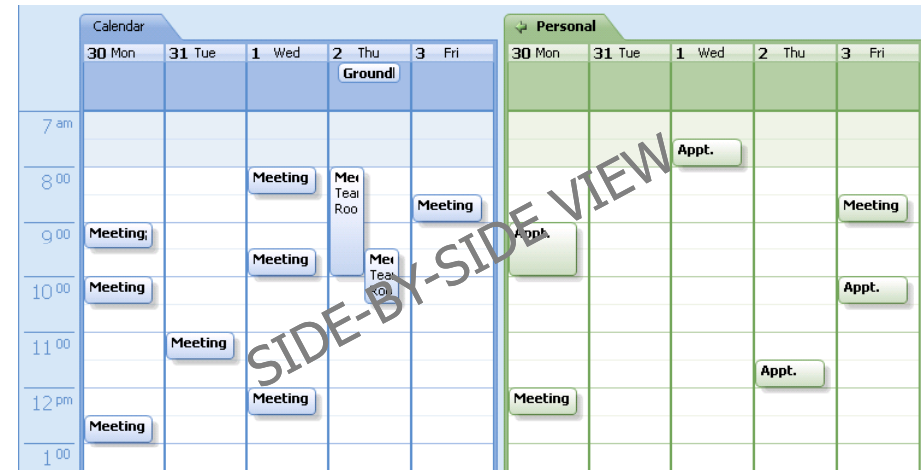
Calendar

| | 30 Mon | 31 Tue | 1 Wed | 2 Thu | 3 Fri |
|---|---|---|---|---|---|
| | | | | Groundl | |
| 7 am | | | | | |
| 8 00 | | | Meeting | Mee Tear Roo | Meeting |
| 9 00 | Meeting; | | Meeting | Mee Tea Roo | |
| 10 00 | Meeting | | | | |
| 11 00 | | Meeting | | | |
| 12 pm | Meeting | | Meeting | | |
| 1 00 | | | | | |

Personal

| 30 Mon | 31 Tue | 1 Wed | 2 Thu | 3 Fri |
|---|---|---|---|---|
| | | Appt. | | |
| | | | | Meeting |
| Appt. | | | | |
| | | | | Appt. |
| | | | Appt. | |
| Meeting | | | | |

SIDE-BY-SIDE VIEW